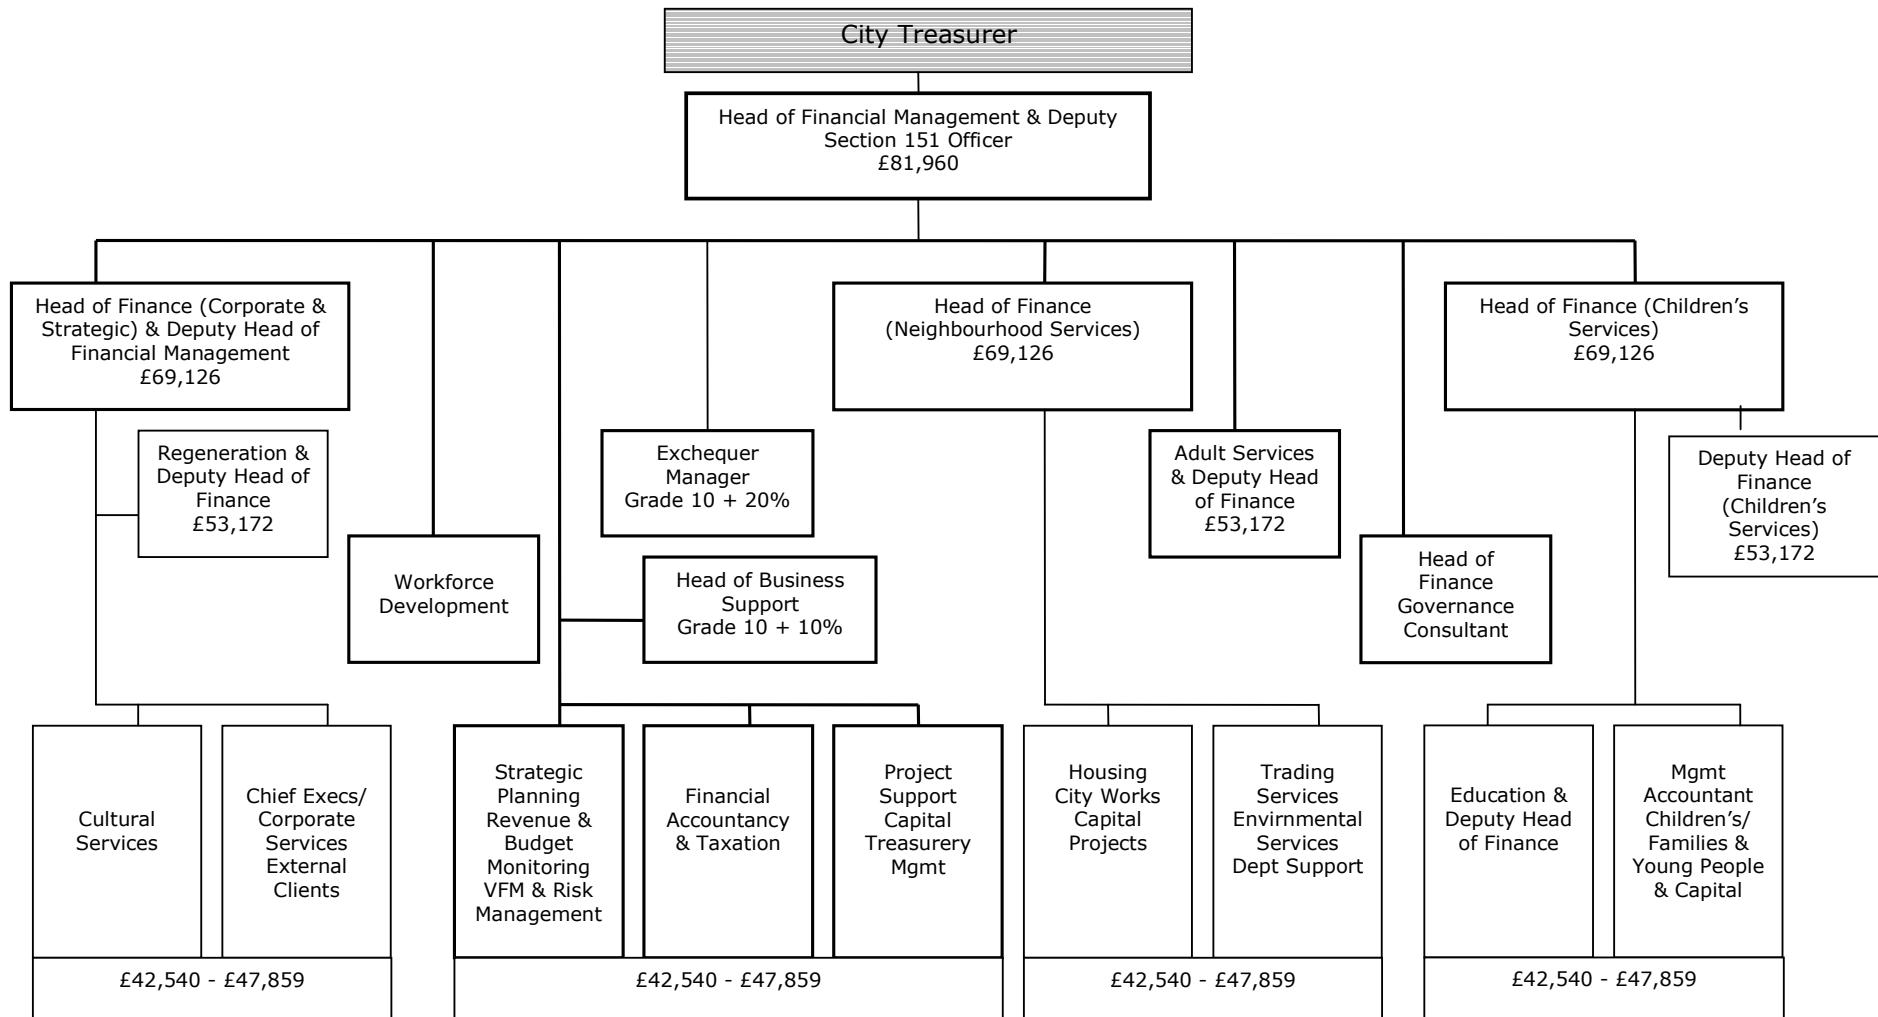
City Treasurer

Head of Financial Management & Deputy Section 151 Officer
£81,960

Head of Finance (Corporate & Strategic) & Deputy Head of Financial Management
£69,126

Regeneration & Deputy Head of Finance
£53,172

Workforce Development

Exchequer Manager
Grade 10 + 20%

Head of Business Support
Grade 10 + 10%

Head of Finance (Neighbourhood Services)
£69,126

Adult Services & Deputy Head of Finance
£53,172

Head of Finance Governance Consultant

Head of Finance (Children's Services)
£69,126

Deputy Head of Finance (Children's Services)
£53,172

Cultural Services

Chief Execs/ Corporate Services External Clients

£42,540 - £47,859

Strategic Planning Revenue & Budget Monitoring VFM & Risk Management

Financial Accountancy & Taxation

Project Support Capital Treasurery Mgmt

£42,540 - £47,859

Housing City Works Capital Projects

Trading Services Envirnmental Services Dept Support

£42,540 - £47,859

Education & Deputy Head of Finance

Mgmt Accountant Children's/ Families & Young People & Capital

£42,540 - £47,859